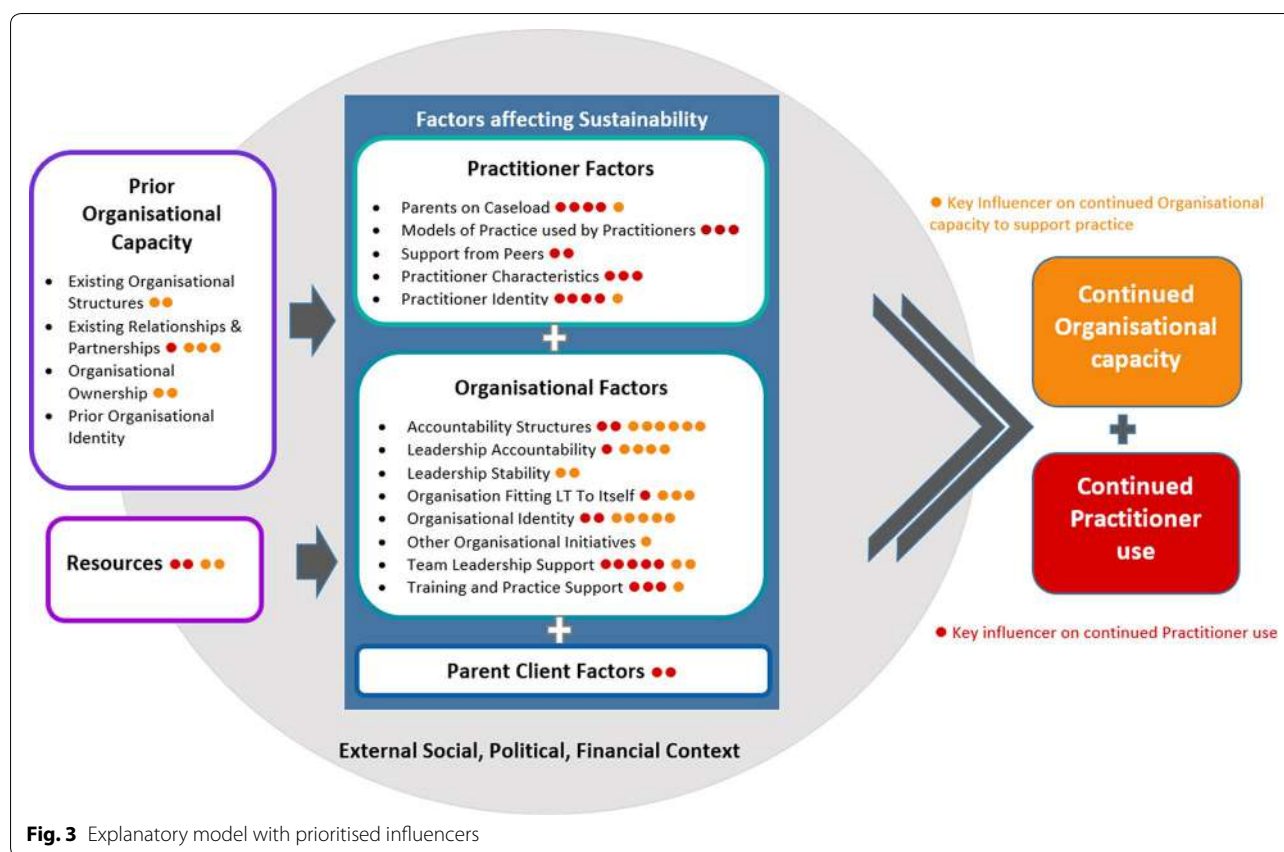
Prior Organisational Capacity

- Existing Organisational Structures ●●
- Existing Relationships & Partnerships ● ●●●
- Organisational Ownership ●●
- Prior Organisational Identity

Resources ●● ●●

Factors affecting Sustainability

Practitioner Factors

- Parents on Caseload ●●●● ●
- Models of Practice used by Practitioners ●●●
- Support from Peers ●●
- Practitioner Characteristics ●●●
- Practitioner Identity ●●●● ●

+

Organisational Factors

- Accountability Structures ●● ●●●●●●
- Leadership Accountability ● ●●●●
- Leadership Stability ●●
- Organisation Fitting LT To Itself ● ●●●
- Organisational Identity ●● ●●●●●
- Other Organisational Initiatives ●
- Team Leadership Support ●●●●● ●●
- Training and Practice Support ●●● ●

+

Parent Client Factors ●●

External Social, Political, Financial Context

● Key Influencer on continued Organisational capacity to support practice

Continued Organisational capacity

+

Continued Practitioner use

● Key influencer on continued Practitioner use

Fig. 3 Explanatory model with prioritised influencers